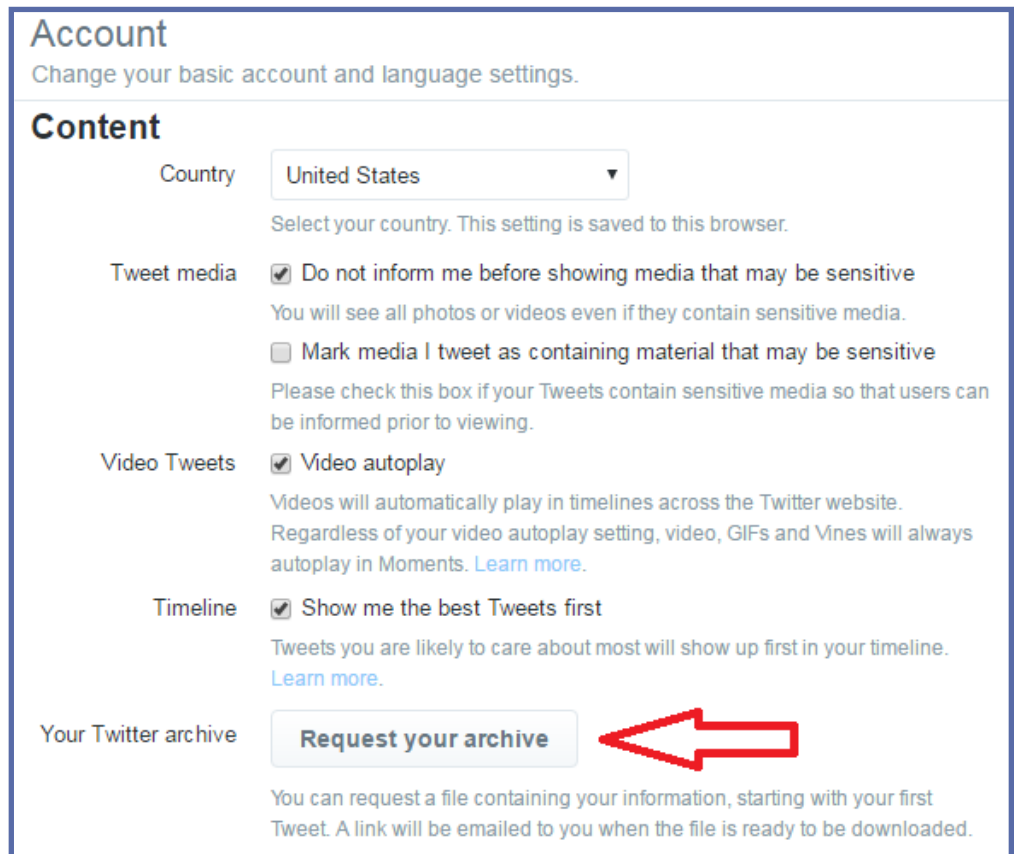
Account
Change your basic account and language settings.

Content

Country
United States

Select your country. This setting is saved to this browser.

Tweet media
Do not inform me before showing media that may be sensitive
You will see all photos or videos even if they contain sensitive media.
Mark media I tweet as containing material that may be sensitive
Please check this box if your Tweets contain sensitive media so that users can be informed prior to viewing.

Video Tweets
Video autoplay
Videos will automatically play in timelines across the Twitter website. Regardless of your video autoplay setting, video, GIFs and Vines will always autoplay in Moments. Learn more.

Timeline
Show me the best Tweets first
Tweets you are likely to care about most will show up first in your timeline. Learn more.

Your Twitter archive
Request your archive
You can request a file containing your information, starting with your first Tweet. A link will be emailed to you when the file is ready to be downloaded.